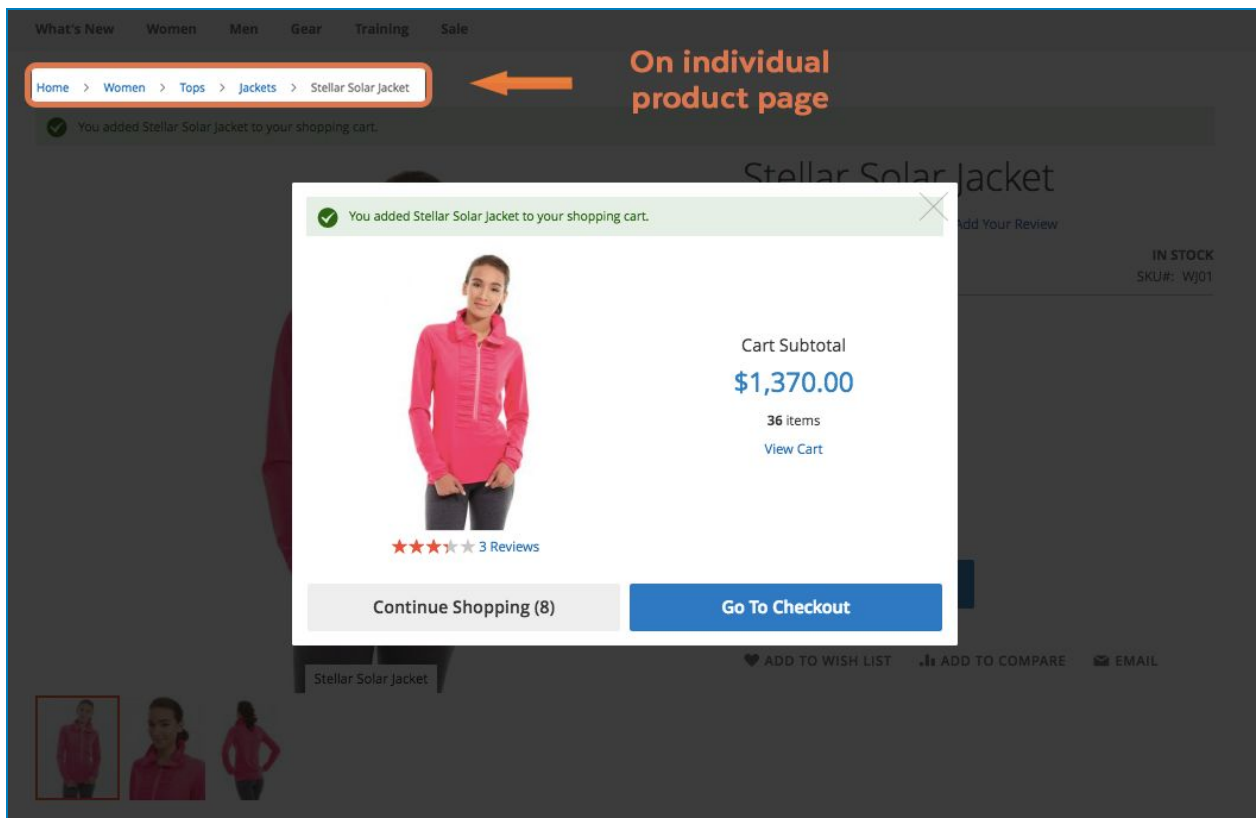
What's New Women Men Gear Training Sale

Home > Women > Tops > Jackets > Stellar Solar Jacket

On individual product page

You added Stellar Solar Jacket to your shopping cart.

Stellar Solar Jacket

Add Your Review

IN STOCK
SKU#: WJ01

You added Stellar Solar Jacket to your shopping cart.

Cart Subtotal
$1,370.00
36 items
View Cart

3 Reviews

Continue Shopping (8)

Go To Checkout

ADD TO WISH LIST ADD TO COMPARE EMAIL

Stellar Solar Jacket